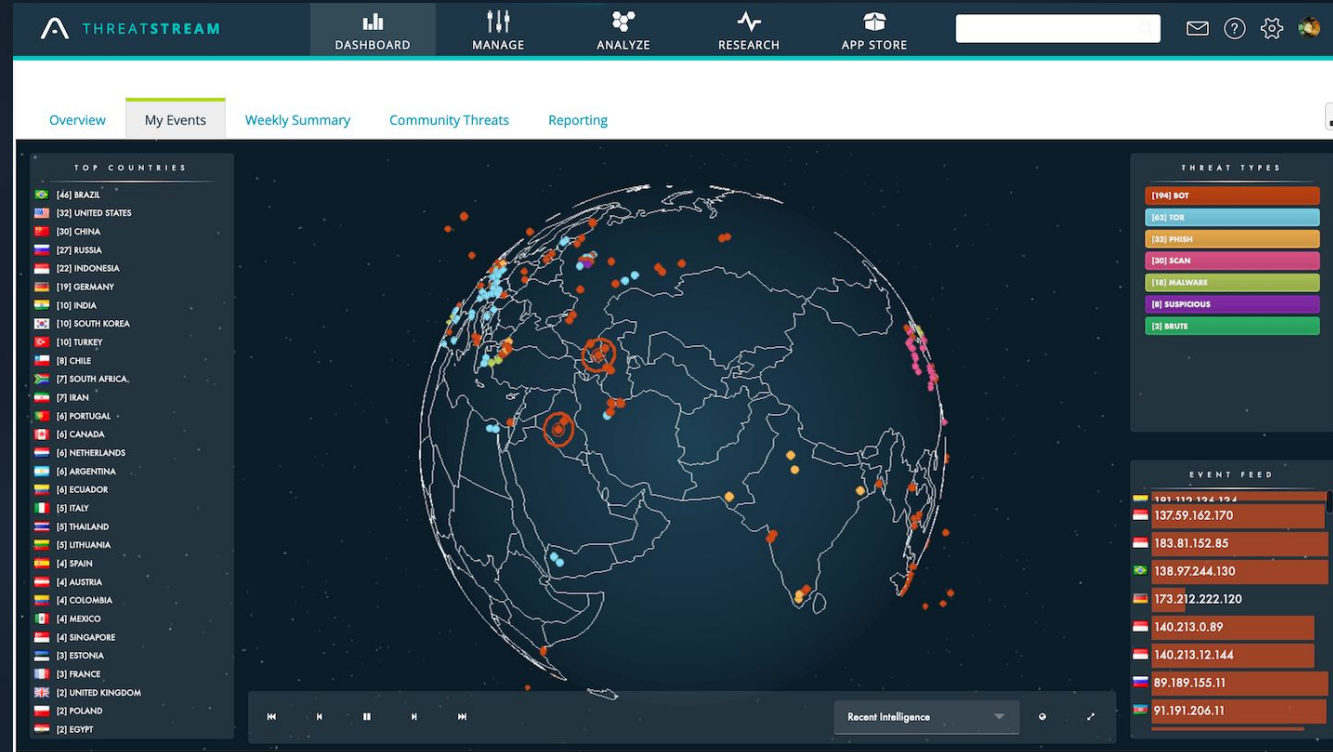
THREATSTREAM

DASHBOARD MANAGE ANALYZE RESEARCH APP STORE

Overview My Events Weekly Summary Community Threats Reporting

TOP COUNTRIES

[46] BRAZIL
[32] UNITED STATES
[30] CHINA
[27] RUSSIA
[22] INDONESIA
[19] GERMANY
[10] INDIA
[10] SOUTH KOREA
[10] TURKEY
[8] CHILE
[7] SOUTH AFRICA
[7] IRAN
[6] PORTUGAL
[6] CANADA
[6] NETHERLANDS
[6] ARGENTINA
[6] ECUADOR
[5] ITALY
[5] THAILAND
[5] LITHUANIA
[4] SPAIN
[4] AUSTRIA
[4] COLOMBIA
[4] MEXICO
[4] SINGAPORE
[3] ESTONIA
[3] FRANCE
[2] UNITED KINGDOM
[2] POLAND
[2] EGYPT

THREAT TYPES

[194] BOT
[62] TOR
[33] PHISH
[30] SCAN
[18] MALWARE
[8] SUSPICIOUS
[2] BRUTE

EVENT FEED

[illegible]
137.59.162.170
183.81.152.85
138.97.244.130
173.212.222.120
140.213.0.89
140.213.12.144
89.189.155.11
91.191.206.11

Recent Intelligence